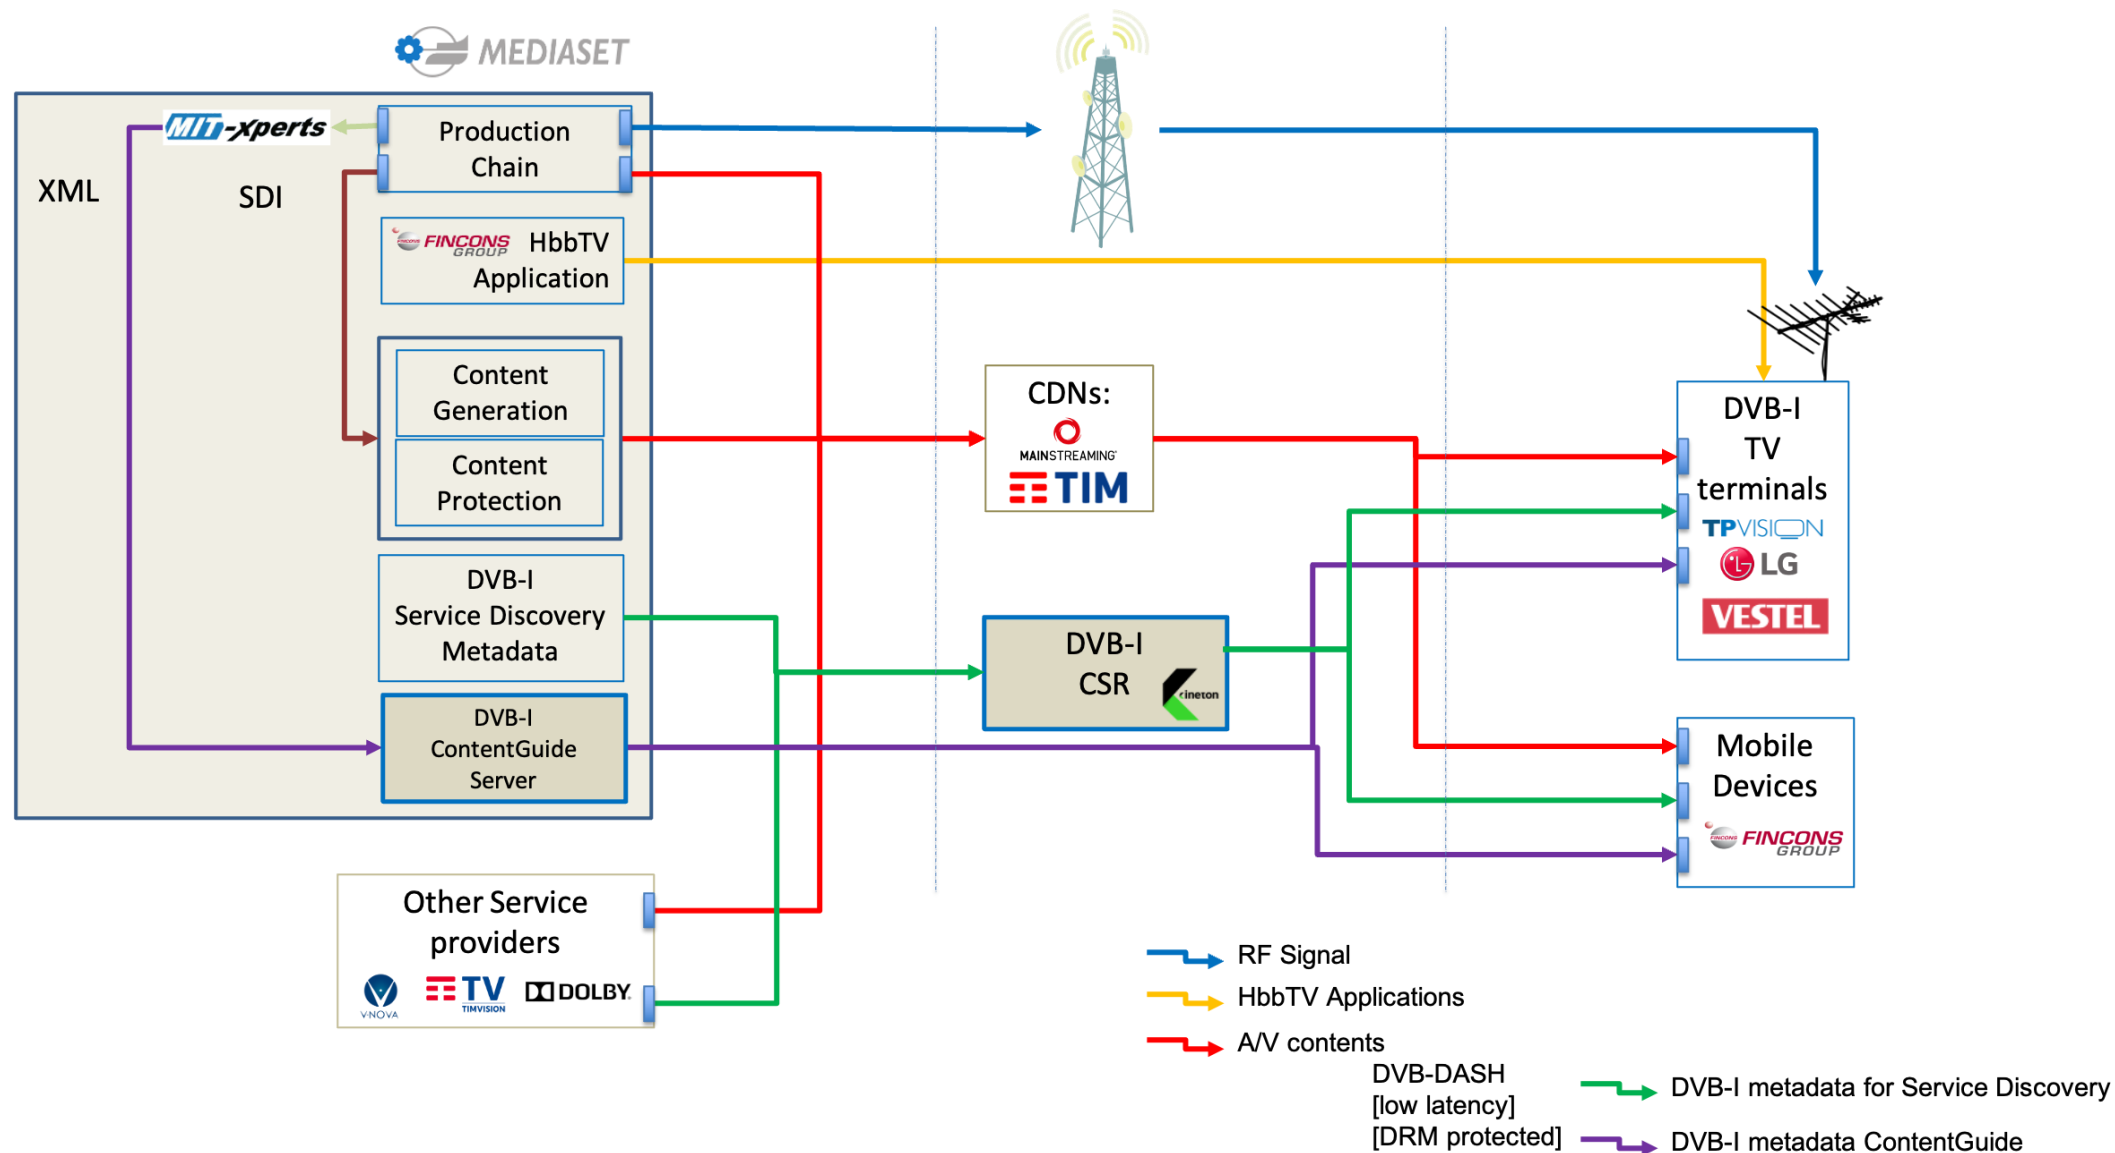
MEDIASET

MIT-xperts

XML

SDI

Production Chain

FINCONS GROUP HbbTV Application

Content Generation

Content Protection

DVB-I Service Discovery Metadata

DVB-I ContentGuide Server

Other Service providers

V-NOVA TV TIMVISION DOLBY

CDNs:

MAINSTREAMING

TIM

DVB-I CSR

Kineton

DVB-I TV terminals

TPVISION

LG

VESTEL

Mobile Devices

FINCONS GROUP

RF Signal

HbbTV Applications

A/V contents

DVB-DASH
[low latency]
[DRM protected]

DVB-I metadata for Service Discovery

DVB-I metadata ContentGuide